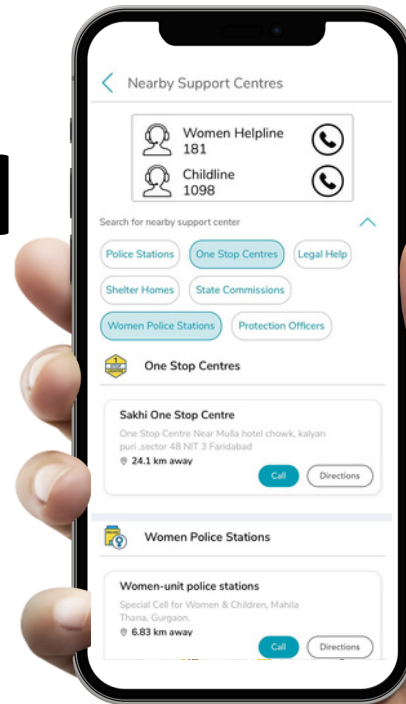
Nearby Support Centres

Women Helpline
181

Childline
1098

Search for nearby support center

Police Stations
One Stop Centres
Legal Help
Shelter Homes
State Commissions
Women Police Stations
Protection Officers

One Stop Centres

Sakhi One Stop Centre
One Stop Centre Near Mulla hotel chowk, kalyan puri ,sector 48 NIT 3 Faridabad
24.1 km away
Call
Directions

Women Police Stations

Women-unit police stations
Special Cell for Women & Children, Mahila Thana, Gurgaon.
6.83 km away
Call
Directions